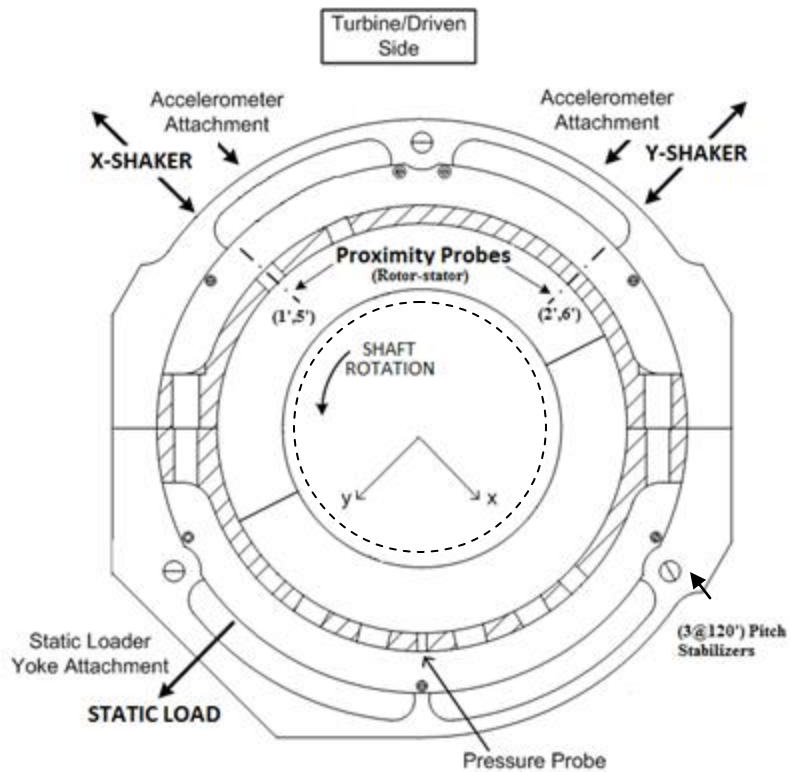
Turbine/Driven Side

Accelerometer Attachment

Accelerometer Attachment

X-SHAKER

Y-SHAKER

Proximity Probes
(Rotor-stator)

(1',5')

(2',6')

SHAFT ROTATION

y

x

Static Loader Yoke Attachment

STATIC LOAD

(3@120°) Pitch Stabilizers

Pressure Probe